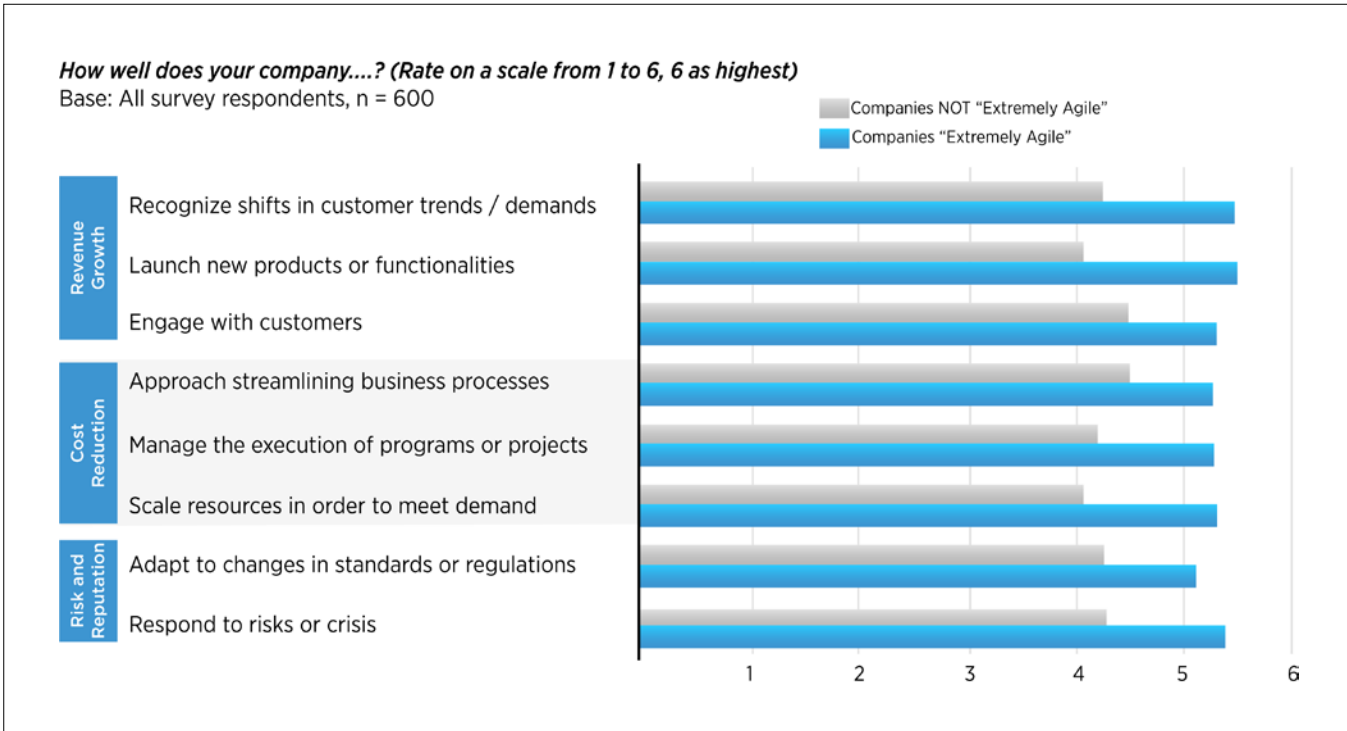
How well does your company....? (Rate on a scale from 1 to 6, 6 as highest)
Base: All survey respondents, n = 600

Companies NOT “Extremely Agile”
Companies “Extremely Agile”

Revenue Growth
Recognize shifts in customer trends / demands
Launch new products or functionalities
Engage with customers

Cost Reduction
Approach streamlining business processes
Manage the execution of programs or projects
Scale resources in order to meet demand

Risk and Reputation
Adapt to changes in standards or regulations
Respond to risks or crisis

1 2 3 4 5 6